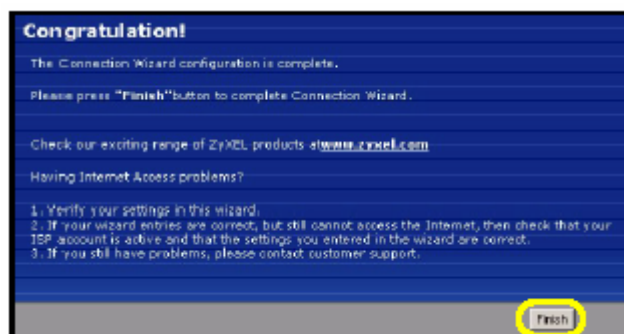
Congratulation!

The Connection Wizard configuration is complete.

Please press "Finish" button to complete Connection Wizard.

Check our exciting range of ZyXEL products atwww.zyxel.com

Having Internet Access problems?

1. Verify your settings in this wizard.
2. If your wizard entries are correct, but still cannot access the Internet, then check that your ISP account is active and that the settings you entered in the wizard are correct.
3. If you still have problems, please contact customer support.

Finish